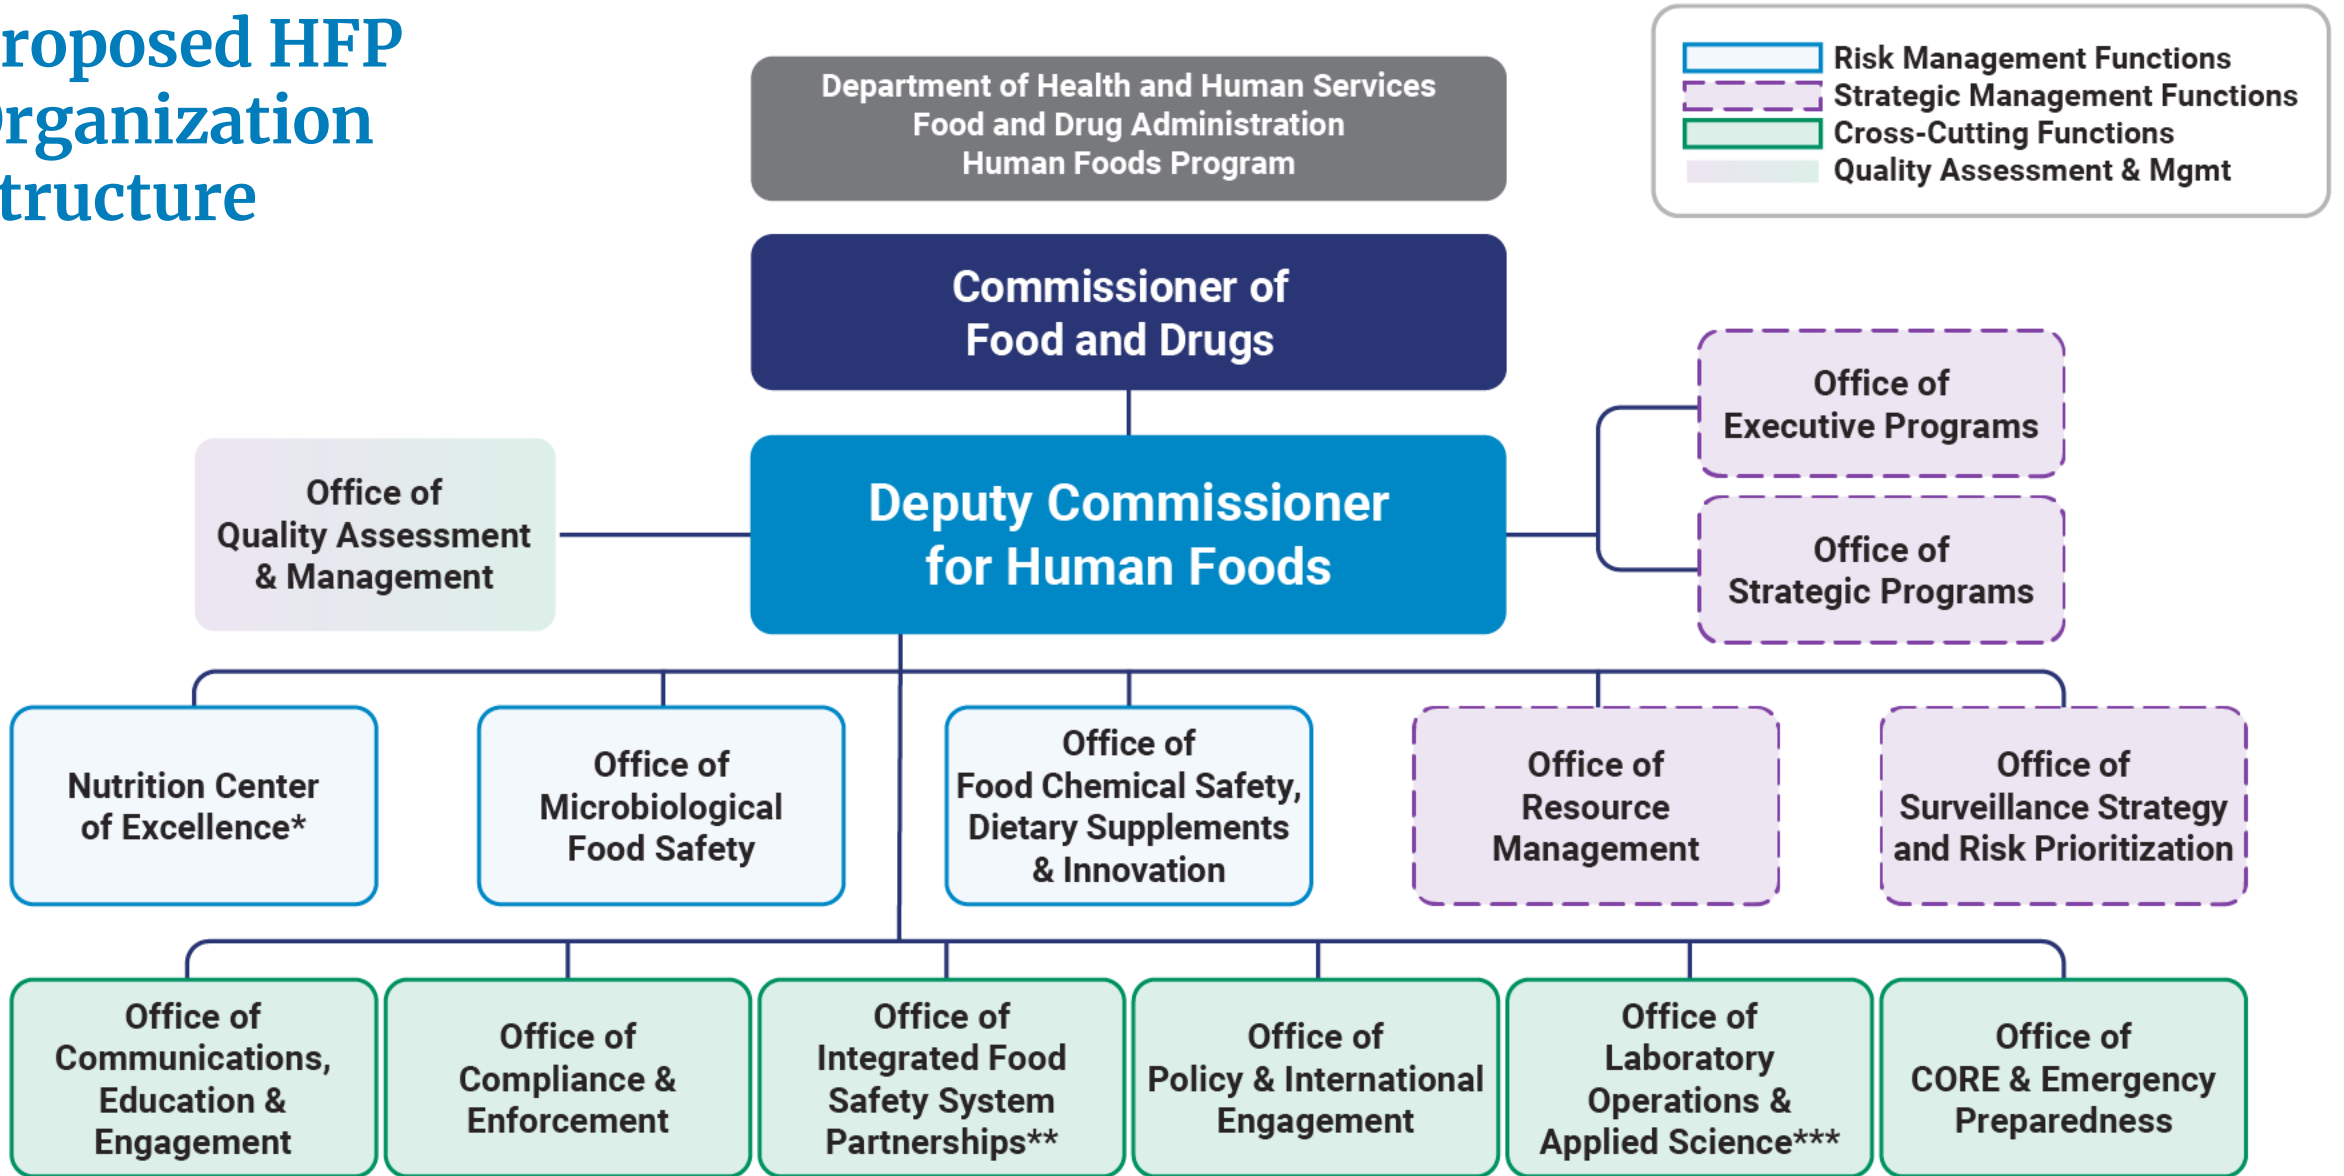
roposed HFP
rganization
tructure

Risk Management Functions
Strategic Management Functions
Cross-Cutting Functions
Quality Assessment & Mgmt

Department of Health and Human Services
Food and Drug Administration
Human Foods Program

Commissioner of Food and Drugs

Office of Executive Programs

Office of Strategic Programs

Office of Quality Assessment & Management

Deputy Commissioner for Human Foods

Nutrition Center of Excellence*

Office of Microbiological Food Safety

Office of Food Chemical Safety, Dietary Supplements & Innovation

Office of Resource Management

Office of Surveillance Strategy and Risk Prioritization

Office of Communications, Education & Engagement

Office of Compliance & Enforcement

Office of Integrated Food Safety System Partnerships**

Office of Policy & International Engagement

Office of Laboratory Operations & Applied Science***

Office of CORE & Emergency Preparedness